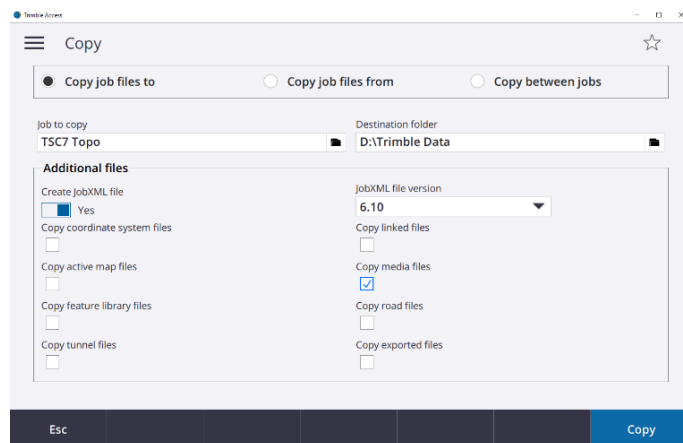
Trimble Access

Copy

Copy job files to

Copy job files from

Copy between jobs

Job to copy
TSC7 Topo

Destination folder
D:\Trimble Data

Additional files

Create JobXML file
Yes

JobXML file version
6.10

Copy coordinate system files

Copy linked files

Copy active map files

Copy media files

Copy feature library files

Copy road files

Copy tunnel files

Copy exported files

Esc

Copy